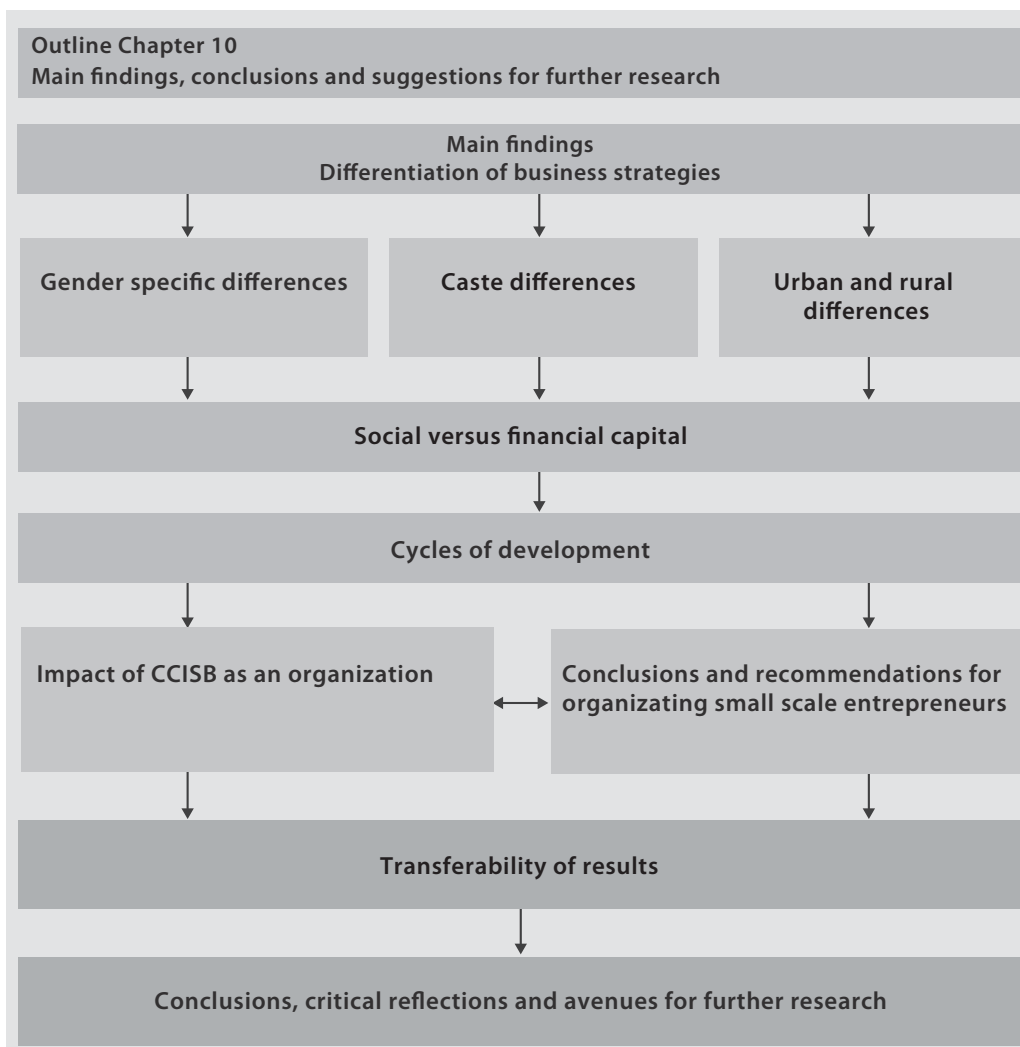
Outline Chapter 10
Main findings, conclusions and suggestions for further research

Main findings
Differentiation of business strategies

Gender specific differences

Caste differences

Urban and rural differences

Social versus financial capital

Cycles of development

Impact of CCISB as an organization

Conclusions and recommendations for organizating small scale entrepreneurs

Transferability of results

Conclusions, critical reflections and avenues for further research